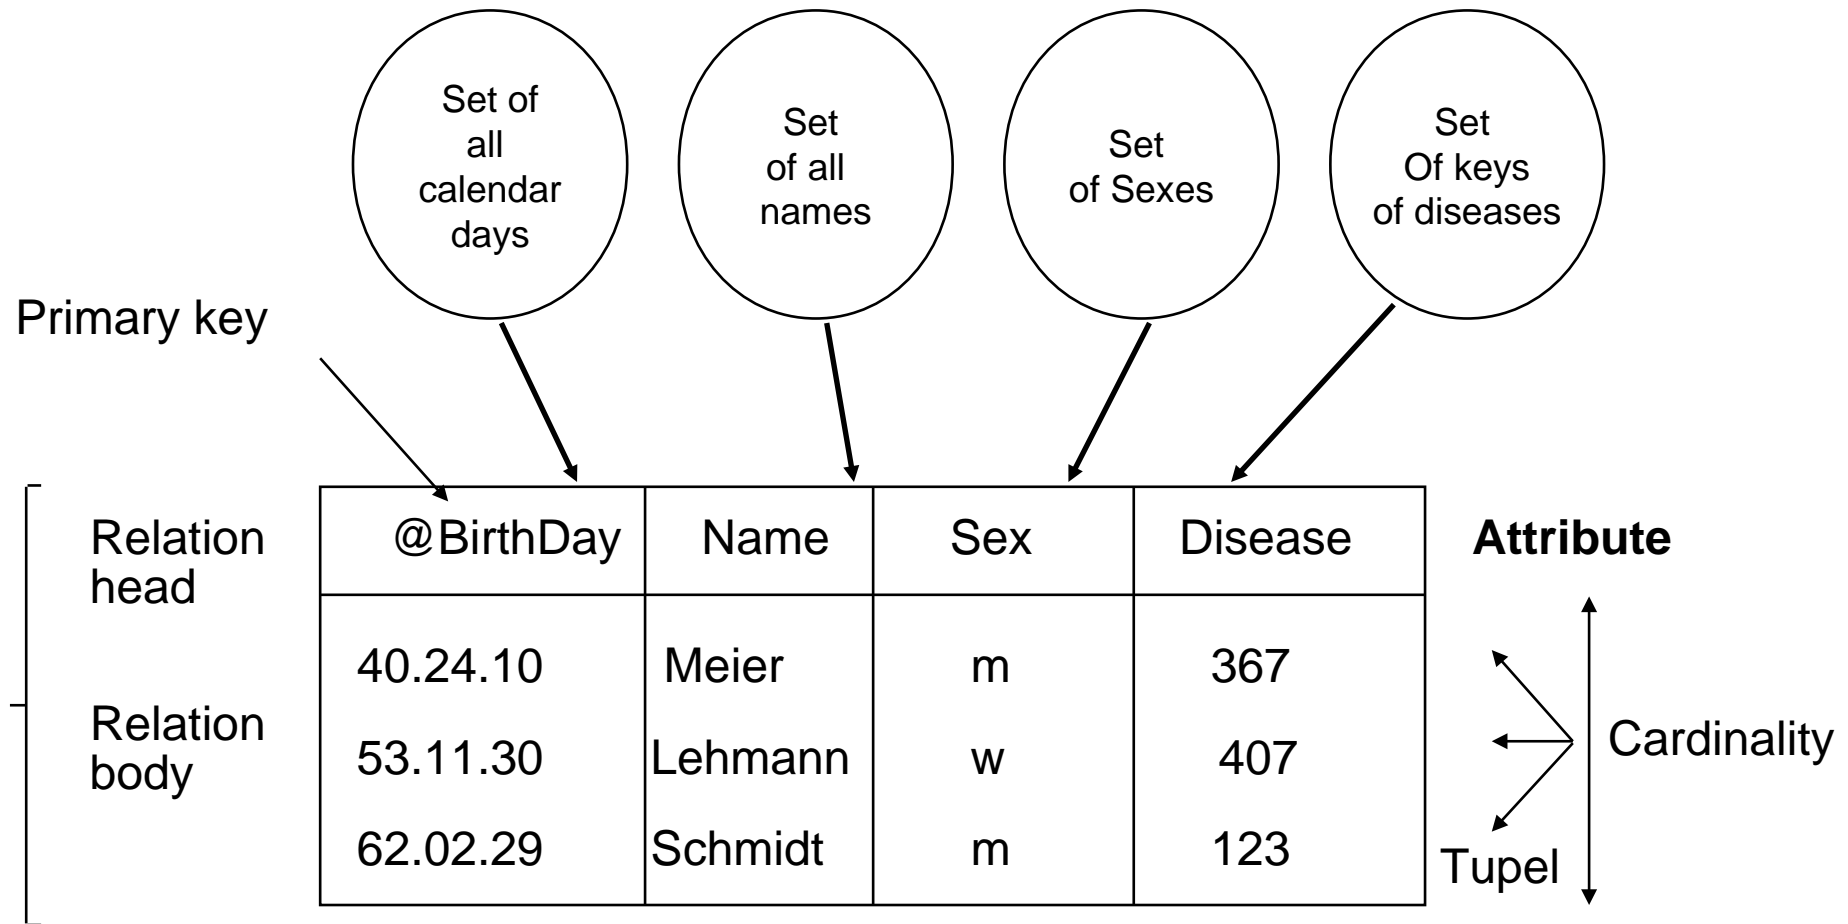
Set of all calendar days

Set of all names

Set of Sexes

Set Of keys of diseases

Primary key

Relation head

Relation body

| @BirthDay | Name | Sex | Disease |
|---|---|---|---|
| 40.24.10 | Meier | m | 367 |
| 53.11.30 | Lehmann | w | 407 |
| 62.02.29 | Schmidt | m | 123 |

**Attribute**

Cardinality

Tupel